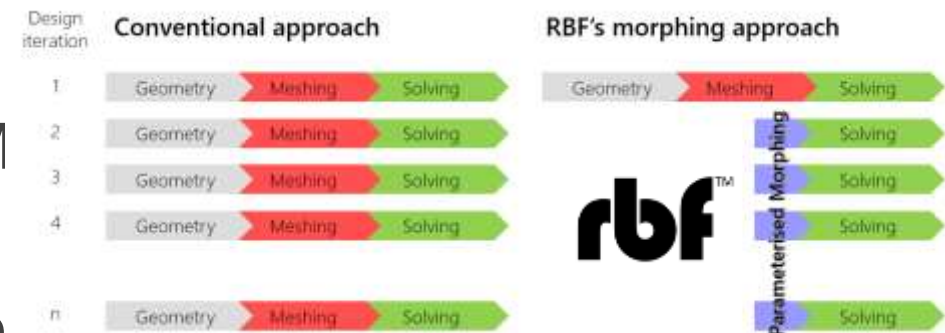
Design iteration

Conventional approach

RBF's morphing approach

1 Geometry Meshing Solving

Geometry Meshing Solving

2 Geometry Meshing Solving

Solving

3 Geometry Meshing Solving

Solving

4 Geometry Meshing Solving

Solving

n Geometry Meshing Solving

Solving

rbf™

Parameterised Morphing